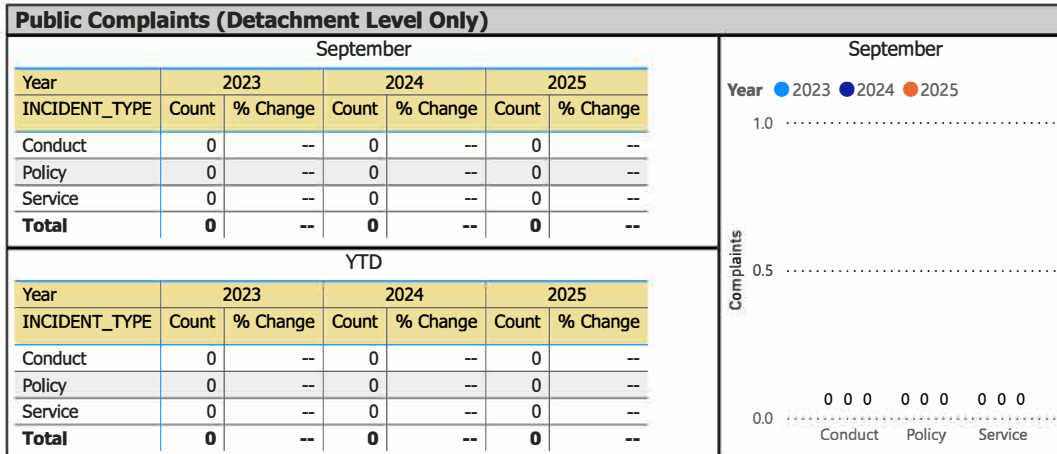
Public Complaints (Detachment Level Only)

September

| Year | 2023 | | 2024 | | 2025 | |
|---|---|---|---|---|---|---|
| INCIDENT_TYPE | Count | % Change | Count | % Change | Count | % Change |
| Conduct | 0 | -- | 0 | -- | 0 | -- |
| Policy | 0 | -- | 0 | -- | 0 | -- |
| Service | 0 | -- | 0 | -- | 0 | -- |
| Total | 0 | -- | 0 | -- | 0 | -- |

YTD

| Year | 2023 | | 2024 | | 2025 | |
|---|---|---|---|---|---|---|
| INCIDENT_TYPE | Count | % Change | Count | % Change | Count | % Change |
| Conduct | 0 | -- | 0 | -- | 0 | -- |
| Policy | 0 | -- | 0 | -- | 0 | -- |
| Service | 0 | -- | 0 | -- | 0 | -- |
| Total | 0 | -- | 0 | -- | 0 | -- |

September

Year 2023 2024 2025

1.0

Complaints

0.5

0 0 0 0 0 0 0 0 0

0.0

Conduct Policy Service